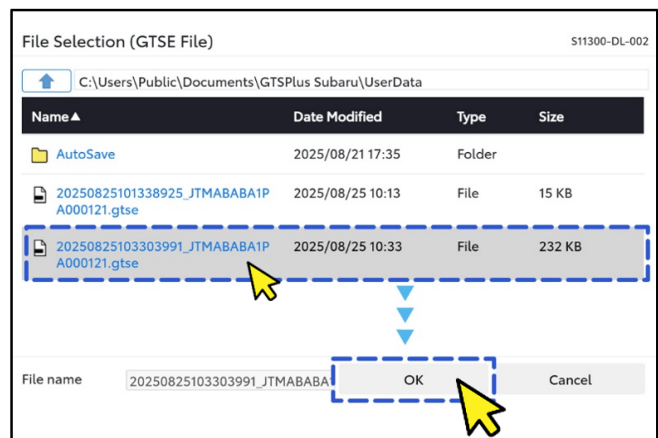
File Selection (GTSE File)

S11300-DL-002

C:\Users\Public\Documents\GTSPlus Subaru\UserData

| Name▲ | Date Modified | Type | Size |
|---|---|---|---|
| AutoSave | 2025/08/21 17:35 | Folder | |
| 20250825101338925_JTMABABA1PA000121.gtse | 2025/08/25 10:13 | File | 15 KB |
| 20250825103303991_JTMABABA1PA000121.gtse | 2025/08/25 10:33 | File | 232 KB |

File name 20250825103303991_JTMABABA

OK

Cancel